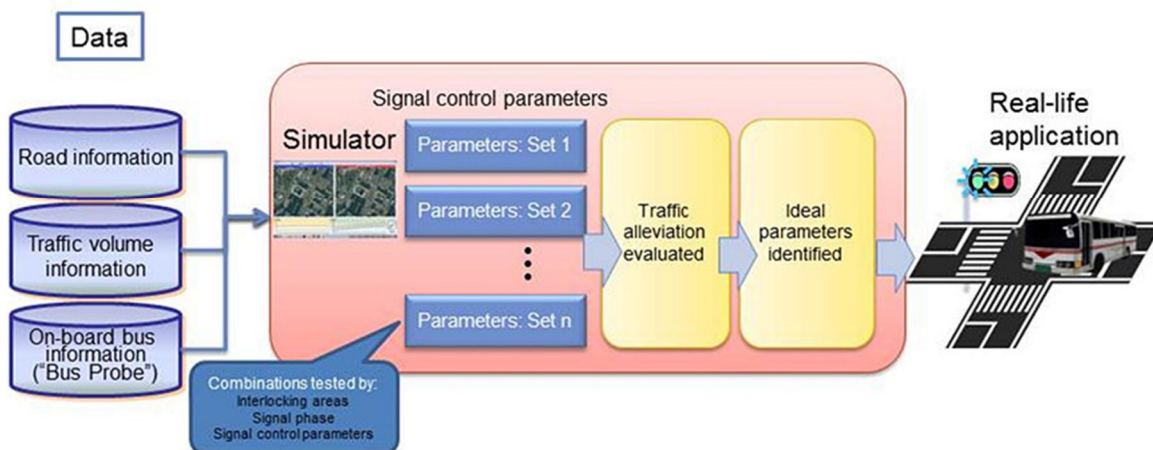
Data

Road information

Traffic volume information

On-board bus information ("Bus Probe")

Signal control parameters

Simulator

Parameters: Set 1

Parameters: Set 2

⋮

Parameters: Set n

Combinations tested by:
Interlocking areas
Signal phase
Signal control parameters

Traffic alleviation evaluated

Ideal parameters identified

Real-life application